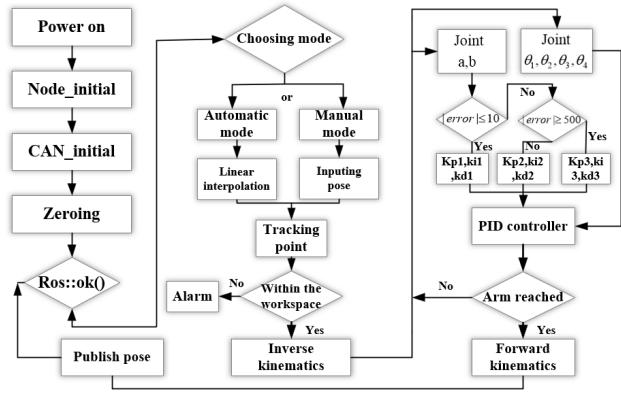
Power on

Node_initial

CAN_initial

Zeroing

Ros::ok()

Publish pose

Choosing mode

or

Automatic mode

Manual mode

Linear interpolation

Inputing pose

Tracking point

Within the workspace

No

Alarm

Yes

Inverse kinematics

Joint a,b

Joint $\theta_1, \theta_2, \theta_3, \theta_4$

$|error| \leq 10$

No

$|error| \geq 500$

Yes

No

Yes

Kp1,ki1 ,kd1

Kp2,ki2 ,kd2

Kp3,ki 3,kd3

PID controller

Arm reached

No

Yes

Forward kinematics